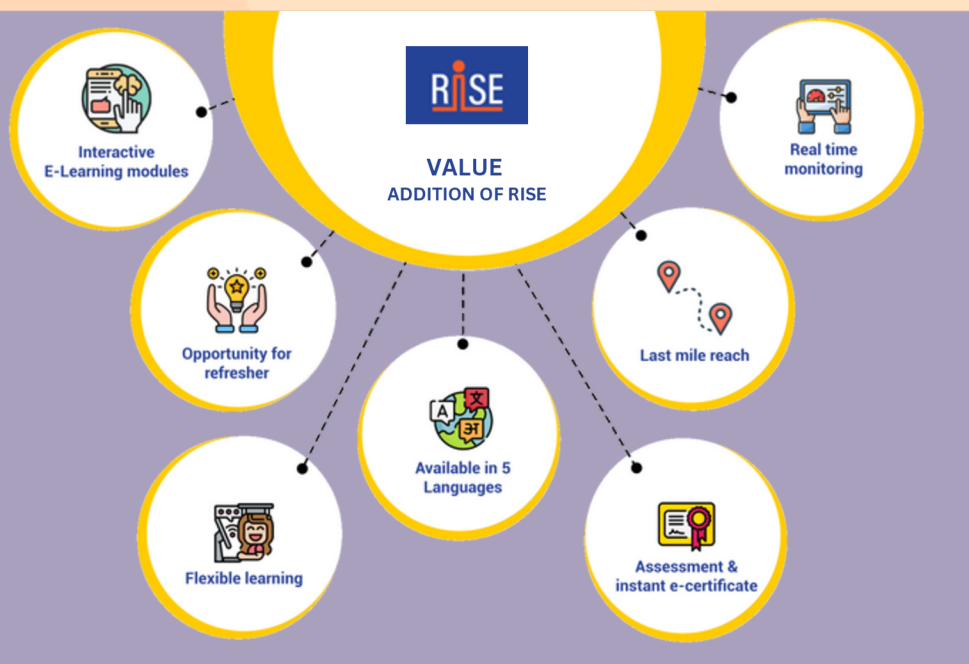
RISE

VALUE
ADDITION OF RISE

Interactive E-Learning modules

Real time monitoring

Opportunity for refresher

Last mile reach

A 文 अ

Available in 5 Languages

Flexible learning

Assessment & instant e-certificate